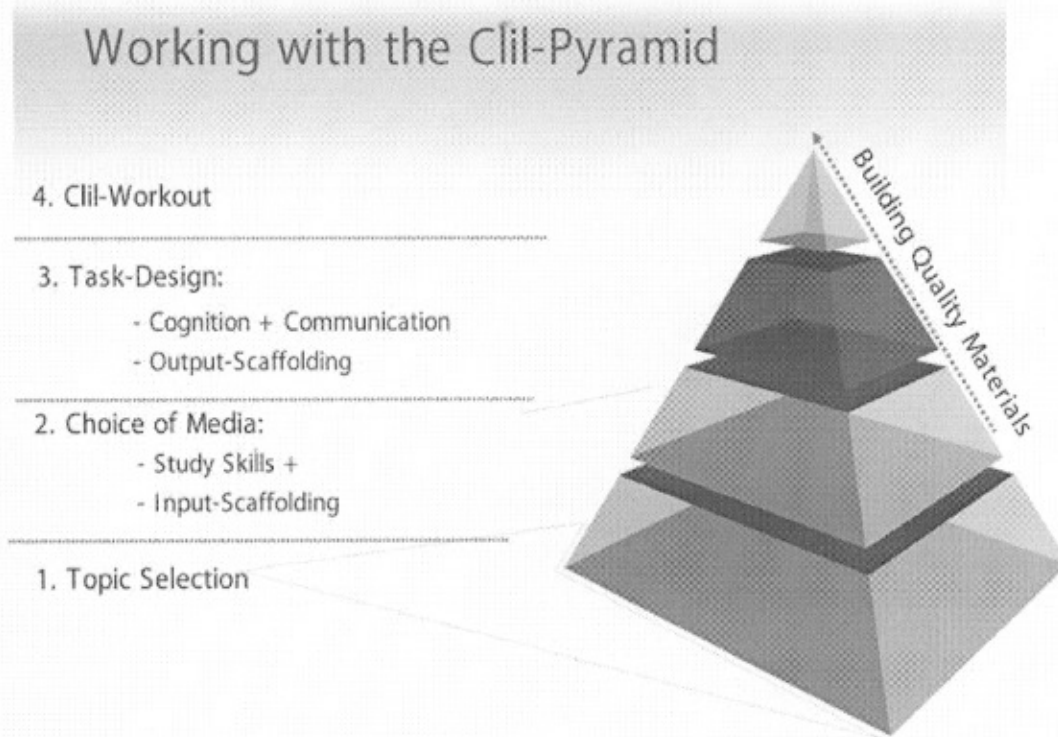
Working with the Clil-Pyramid

4. Clil-Workout

3. Task-Design:

- Cognition + Communication
- Output-Scaffolding

2. Choice of Media:

- Study Skills +
- Input-Scaffolding

1. Topic Selection

Building Quality Materials